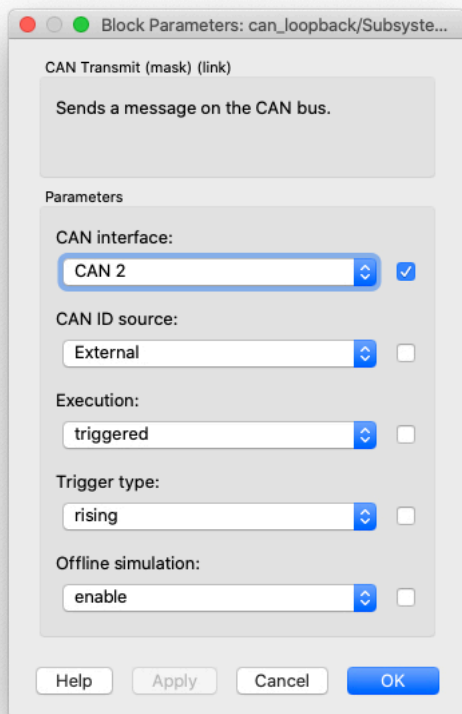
Block Parameters: can_loopback/Subsyste...

CAN Transmit (mask) (link)

Sends a message on the CAN bus.

Parameters

CAN interface:

CAN 2

CAN ID source:

External

Execution:

triggered

Trigger type:

rising

Offline simulation:

enable

Help

Apply

Cancel

OK